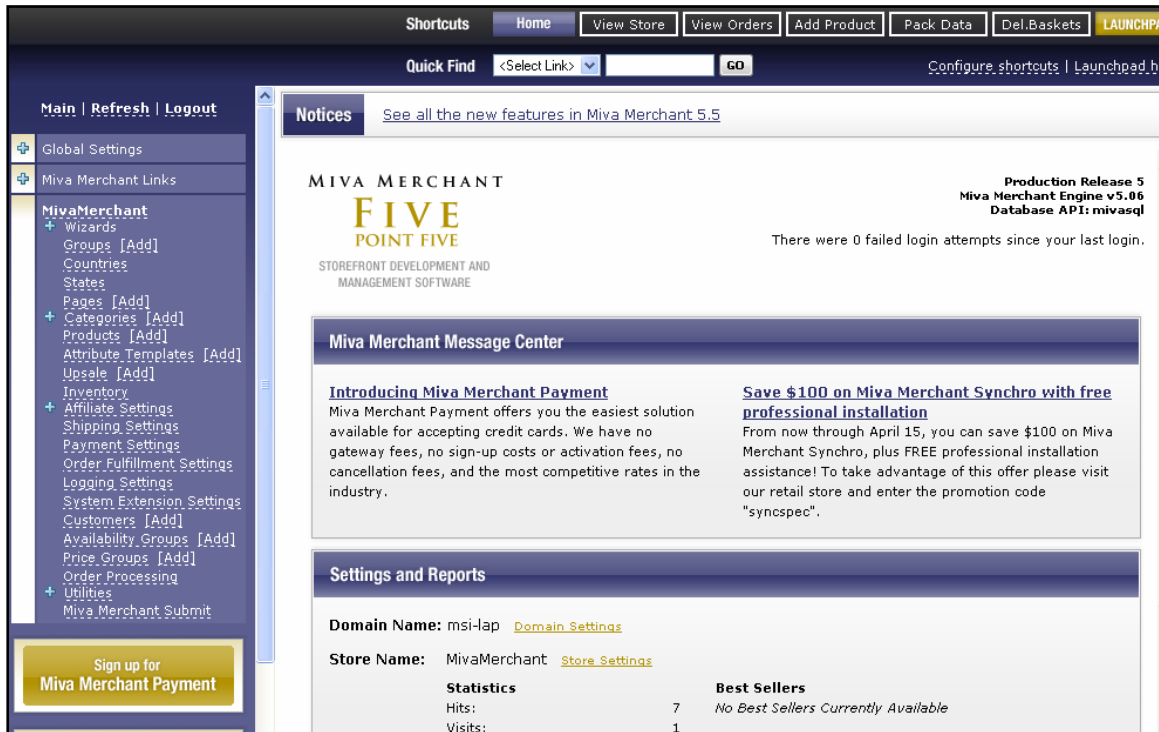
Shortcuts Home View Store View Orders Add Product Pack Data Del.Baskets LAUNCHPA

Quick Find <Select Link> GO Configure shortcuts | Launchpad h

Main | Refresh | Logout

Global Settings

Miva Merchant Links

MivaMerchant
Wizards
Groups [Add]
Countries
States
Pages [Add]
Categories [Add]
Products [Add]
Attribute Templates [Add]
Upsale [Add]
Inventory
Affiliate Settings
Shipping Settings
Payment Settings
Order Fulfillment Settings
Logging Settings
System Extension Settings
Customers [Add]
Availability Groups [Add]
Price Groups [Add]
Order Processing
Utilities
Miva Merchant Submit

Sign up for Miva Merchant Payment

Notices See all the new features in Miva Merchant 5.5

MIVA MERCHANT
FIVE
POINT FIVE
STOREFRONT DEVELOPMENT AND MANAGEMENT SOFTWARE

Production Release 5
Miva Merchant Engine v5.06
Database API: mivasql

There were 0 failed login attempts since your last login.

Miva Merchant Message Center

Introducing Miva Merchant Payment
Miva Merchant Payment offers you the easiest solution available for accepting credit cards. We have no gateway fees, no sign-up costs or activation fees, no cancellation fees, and the most competitive rates in the industry.

Save $100 on Miva Merchant Synchro with free professional installation
From now through April 15, you can save $100 on Miva Merchant Synchro, plus FREE professional installation assistance! To take advantage of this offer please visit our retail store and enter the promotion code "syncspec".

Settings and Reports

Domain Name: msi-lap Domain Settings

Store Name: MivaMerchant Store Settings

Statistics
Hits: 7
Visits: 1

Best Sellers
No Best Sellers Currently Available